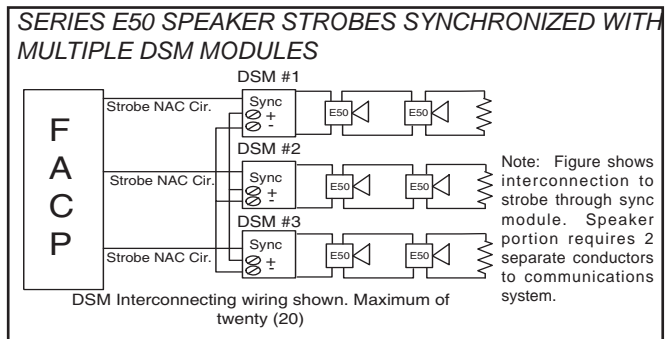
SERIES E50 SPEAKER STROBES SYNCHRONIZED WITH MULTIPLE DSM MODULES

DSM #1

F
A
C
P

Strobe NAC Cir.

Sync
+
-

E50

E50

DSM #2

Strobe NAC Cir.

Sync
+
-

E50

E50

DSM #3

Strobe NAC Cir.

Sync
+
-

E50

E50

Note: Figure shows interconnection to strobe through sync module. Speaker portion requires 2 separate conductors to communications system.

DSM Interconnecting wiring shown. Maximum of twenty (20)